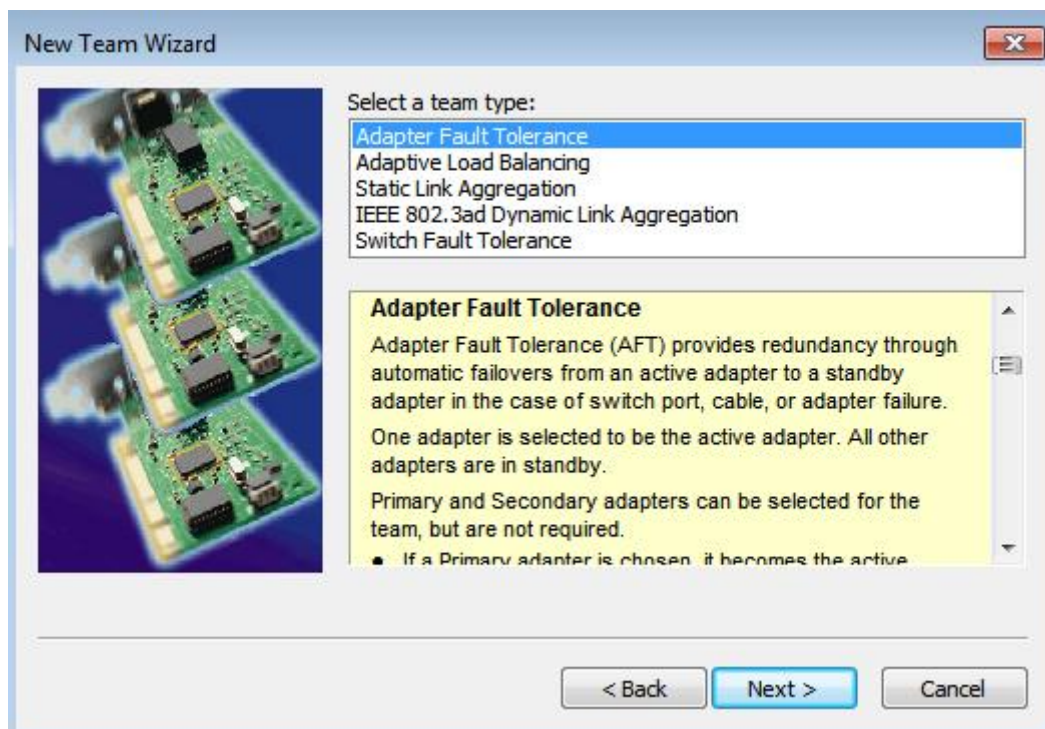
New Team Wizard

Select a team type:

Adapter Fault Tolerance
Adaptive Load Balancing
Static Link Aggregation
IEEE 802.3ad Dynamic Link Aggregation
Switch Fault Tolerance

Adapter Fault Tolerance

Adapter Fault Tolerance (AFT) provides redundancy through automatic failovers from an active adapter to a standby adapter in the case of switch port, cable, or adapter failure.

One adapter is selected to be the active adapter. All other adapters are in standby.

Primary and Secondary adapters can be selected for the team, but are not required.

• If a Primary adapter is chosen, it becomes the active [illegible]

< Back

Next >

Cancel